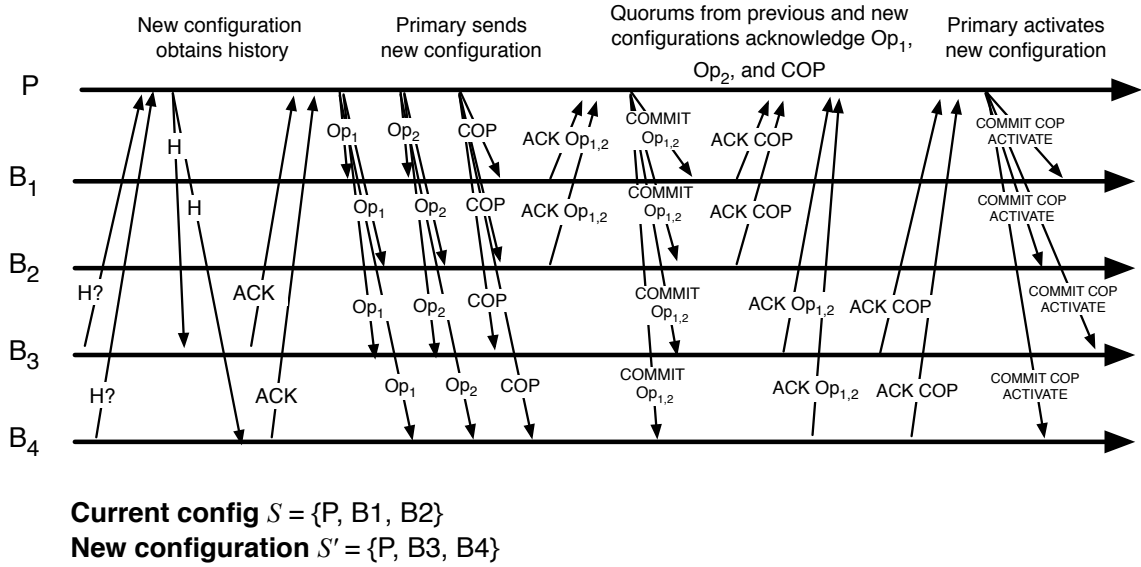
New configuration obtains history

Primary sends new configuration

Quorums from previous and new configurations acknowledge $Op_1$, $Op_2$, and COP

Primary activates new configuration

P

$B_1$

$B_2$

$B_3$

$B_4$

H

H

H?

H?

ACK

ACK

$Op_1$

$Op_1$

$Op_1$

$Op_1$

$Op_2$

$Op_2$

$Op_2$

$Op_2$

COP

COP

COP

COP

ACK $Op_{1,2}$

ACK $Op_{1,2}$

COMMIT $Op_{1,2}$

COMMIT $Op_{1,2}$

COMMIT $Op_{1,2}$

COMMIT $Op_{1,2}$

ACK COP

ACK COP

ACK $Op_{1,2}$

ACK $Op_{1,2}$

ACK COP

ACK COP

COMMIT COP ACTIVATE

COMMIT COP ACTIVATE

COMMIT COP ACTIVATE

COMMIT COP ACTIVATE

**Current config** $S$ = {P, B1, B2}
**New configuration** $S'$ = {P, B3, B4}